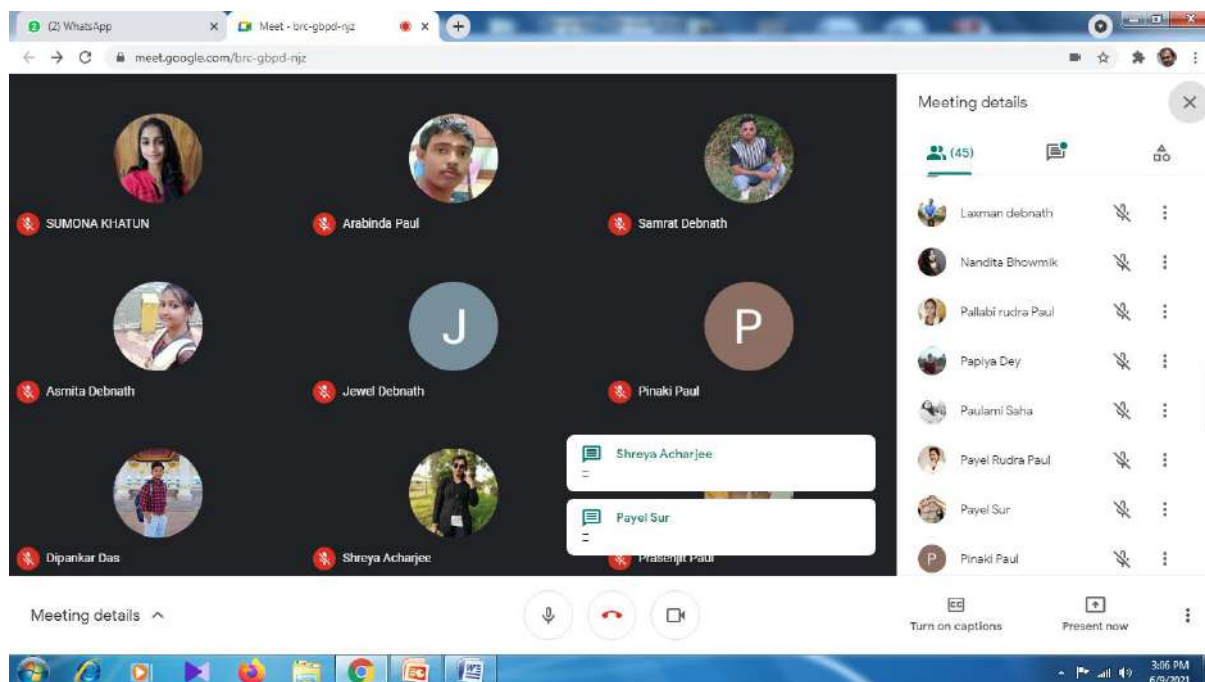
(2) WhatsApp
Meet - brc-gbpd-njz
meet.google.com/brc-gbpd-njz

SUMONA KHATUN
Arabinda Paul
Samrat Debnath
J
Asmita Debnath
Jewel Debnath
P
Pinaki Paul
Dipankar Das
Shreya Acharjee
Prasenjit Paul

Shreya Acharjee
=
Payel Sur
=

Meeting details
(45)
Laxman debnath
Nandita Bhowmik
Pallabi rudra Paul
Papiya Dey
Paulami Saha
Payel Rudra Paul
Payel Sur
P
Pinaki Paul

Meeting details
CC
Turn on captions
Present now

3:06 PM
6/9/2021